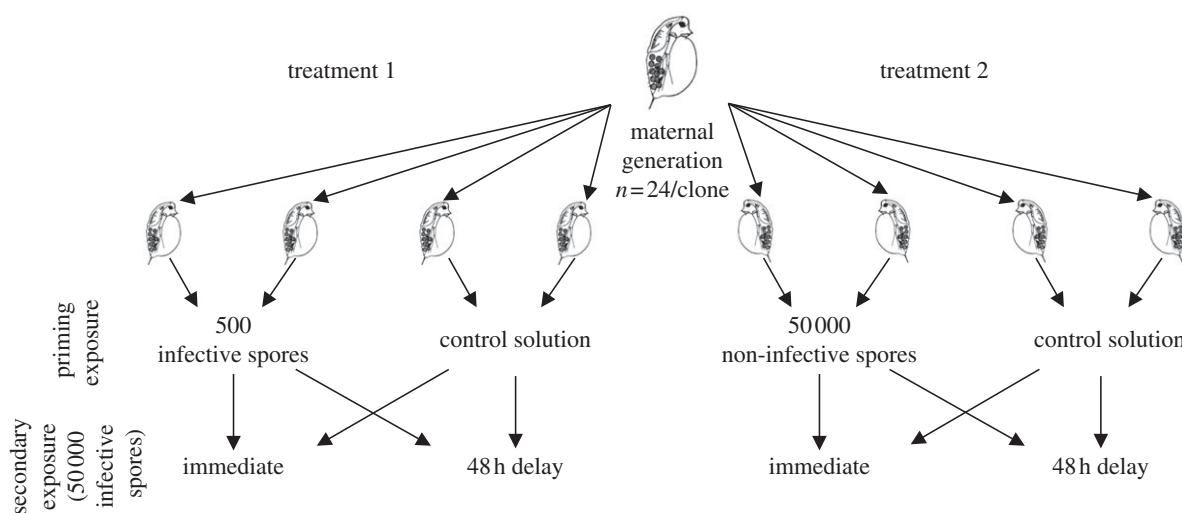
treatment 1

maternal generation $n=24$/clone

treatment 2

priming exposure

500 infective spores

control solution

50 000 non-infective spores

control solution

secondary exposure (50 000 infective spores)

immediate

48 h delay

immediate

48 h delay